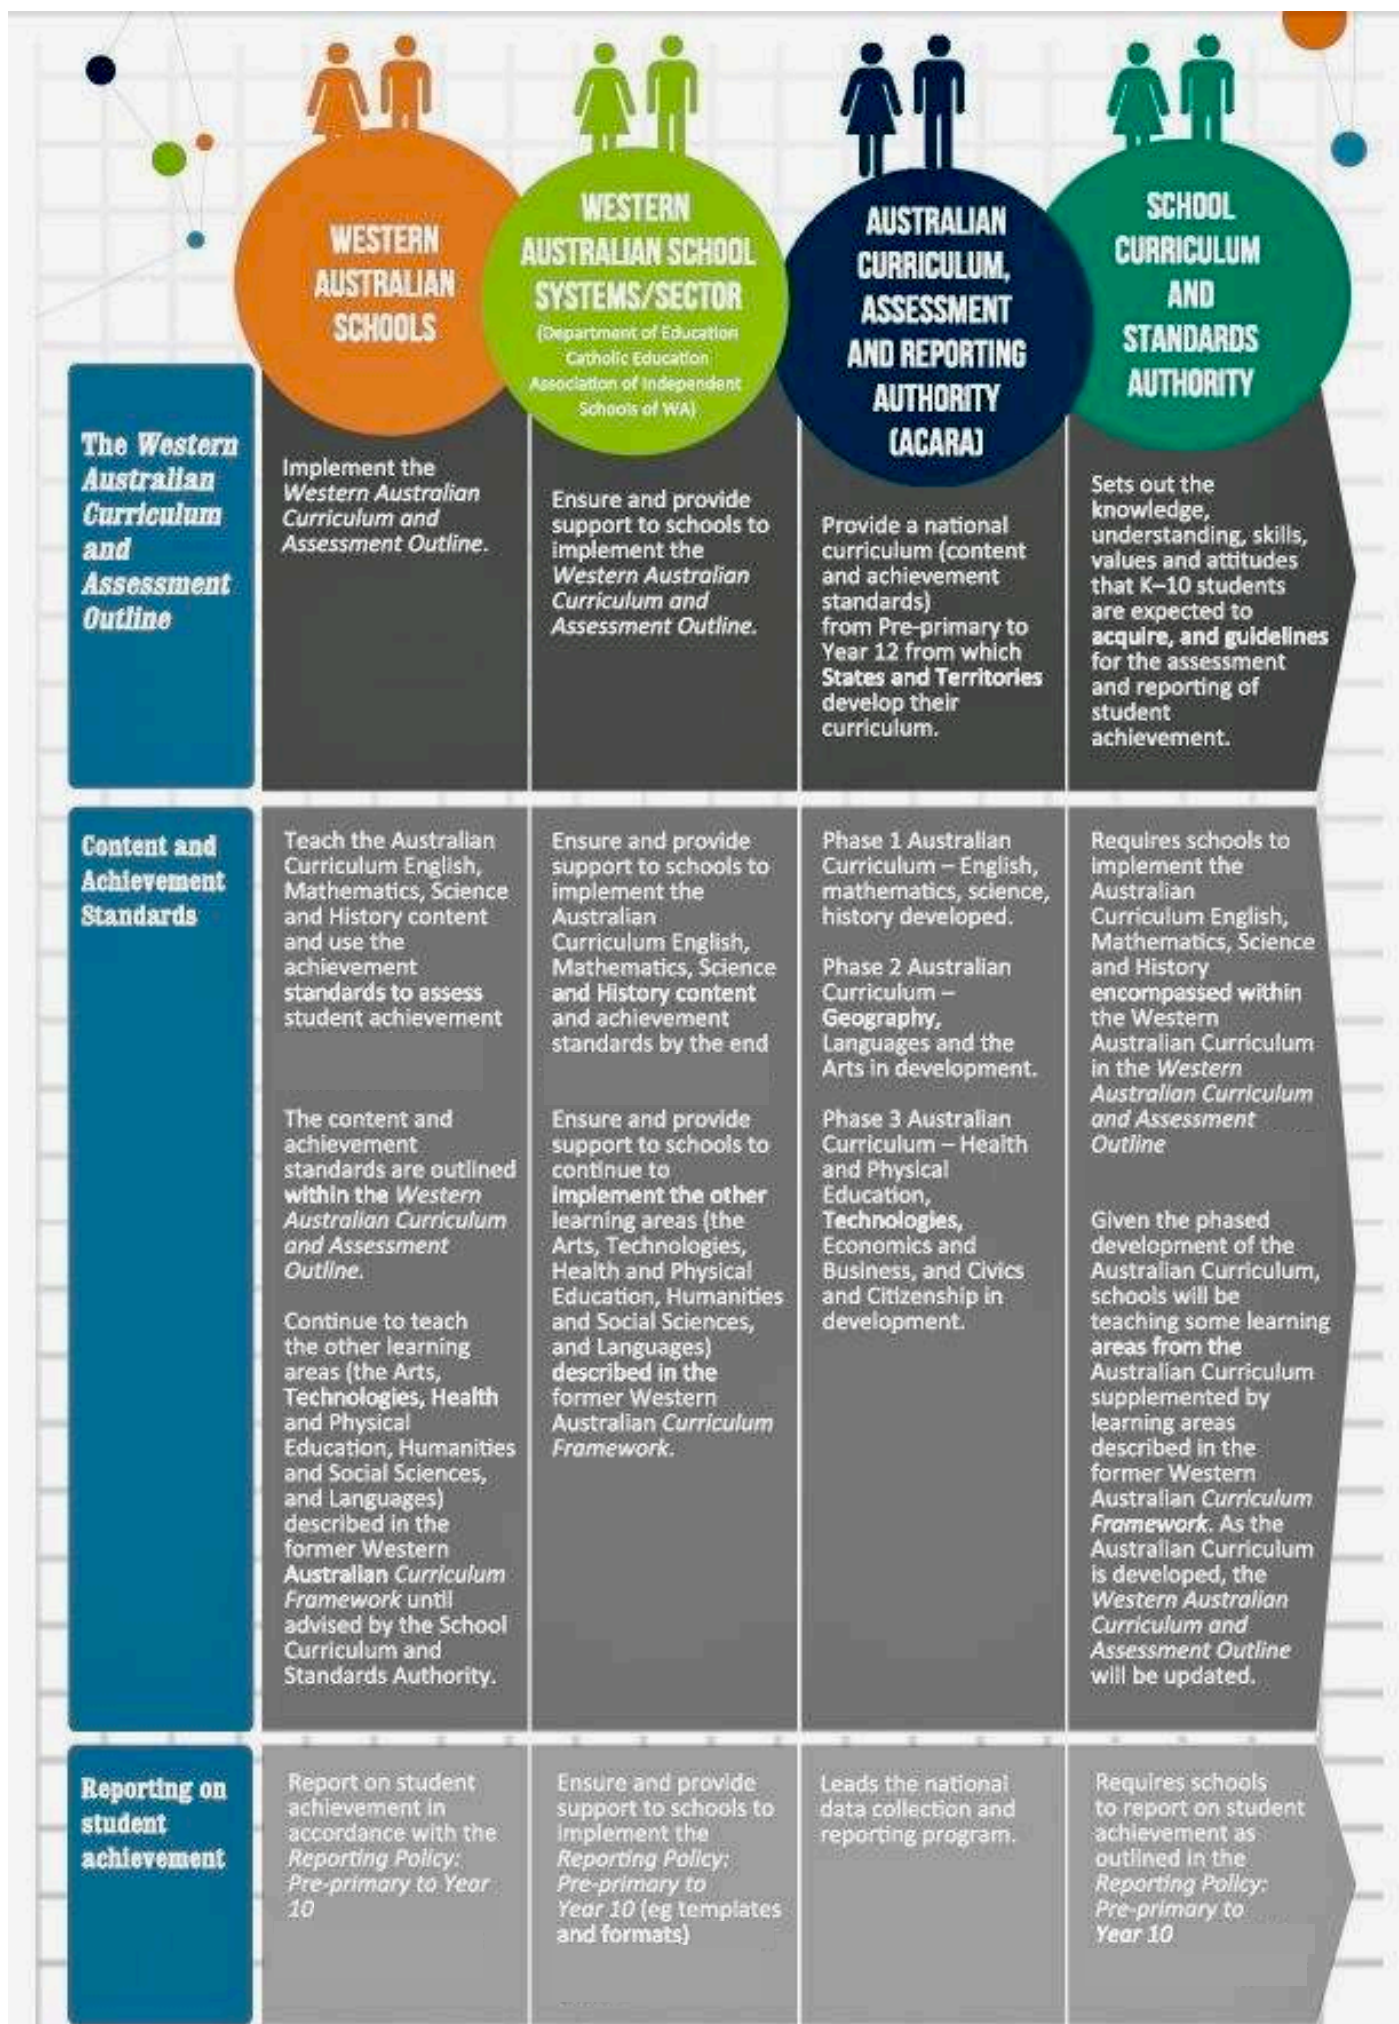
| | WESTERN AUSTRALIAN SCHOOLS | WESTERN AUSTRALIAN SCHOOL SYSTEMS/SECTOR (Department of Education Catholic Education Association of Independent Schools of WA) | AUSTRALIAN CURRICULUM, ASSESSMENT AND REPORTING AUTHORITY (ACARA) | SCHOOL CURRICULUM AND STANDARDS AUTHORITY |
|---|---|---|---|---|
| The Western Australian Curriculum and Assessment Outline | Implement the *Western Australian Curriculum and Assessment Outline.* | Ensure and provide support to schools to implement the *Western Australian Curriculum and Assessment Outline.* | Provide a national curriculum (content and achievement standards) from Pre-primary to Year 12 from which States and Territories develop their curriculum. | Sets out the knowledge, understanding, skills, values and attitudes that K–10 students are expected to acquire, and guidelines for the assessment and reporting of student achievement. |
| Content and Achievement Standards | Teach the Australian Curriculum English, Mathematics, Science and History content and use the achievement standards to assess student achievement<br><br>The content and achievement standards are outlined within the *Western Australian Curriculum and Assessment Outline.*<br><br>Continue to teach the other learning areas (the Arts, Technologies, Health and Physical Education, Humanities and Social Sciences, and Languages) described in the former Western Australian *Curriculum Framework* until advised by the School Curriculum and Standards Authority. | Ensure and provide support to schools to implement the Australian Curriculum English, Mathematics, Science and History content and achievement standards by the end<br><br>Ensure and provide support to schools to continue to implement the other learning areas (the Arts, Technologies, Health and Physical Education, Humanities and Social Sciences, and Languages) described in the former Western Australian *Curriculum Framework.* | Phase 1 Australian Curriculum – English, mathematics, science, history developed.<br><br>Phase 2 Australian Curriculum – Geography, Languages and the Arts in development.<br><br>Phase 3 Australian Curriculum – Health and Physical Education, Technologies, Economics and Business, and Civics and Citizenship in development. | Requires schools to implement the Australian Curriculum English, Mathematics, Science and History encompassed within the Western Australian Curriculum in the *Western Australian Curriculum and Assessment Outline*<br><br>Given the phased development of the Australian Curriculum, schools will be teaching some learning areas from the Australian Curriculum supplemented by learning areas described in the former Western Australian *Curriculum Framework.* As the Australian Curriculum is developed, the *Western Australian Curriculum and Assessment Outline* will be updated. |
| Reporting on student achievement | Report on student achievement in accordance with the *Reporting Policy: Pre-primary to Year 10* | Ensure and provide support to schools to implement the *Reporting Policy: Pre-primary to Year 10* (eg templates and formats) | Leads the national data collection and reporting program. | Requires schools to report on student achievement as outlined in the *Reporting Policy: Pre-primary to Year 10* |